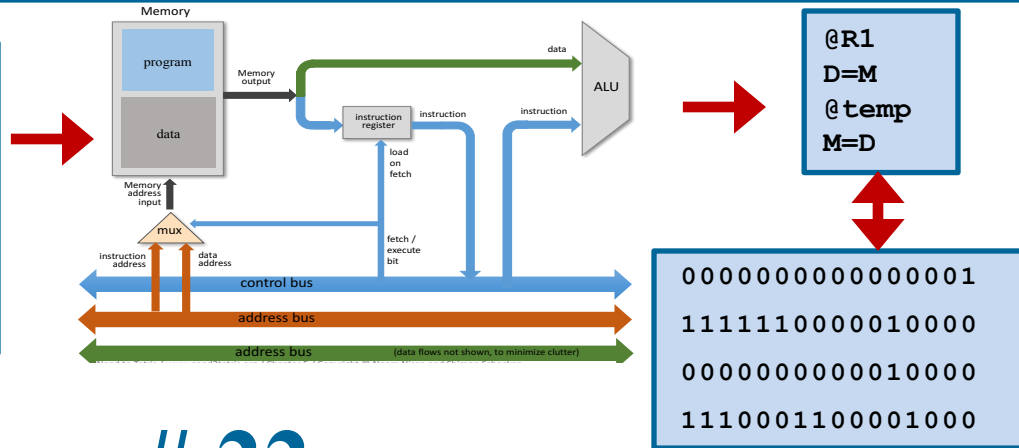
Memory

program

data

Memory output

data

ALU

instruction register

instruction

instruction

load on fetch

Memory address input

mux

fetch / execute bit

instruction address

data address

control bus

address bus

address bus (data flows not shown, to minimize clutter)

@R1
D=M
@temp
M=D

0000000000000001
1111110000010000
0000000000010000
1110001100001000